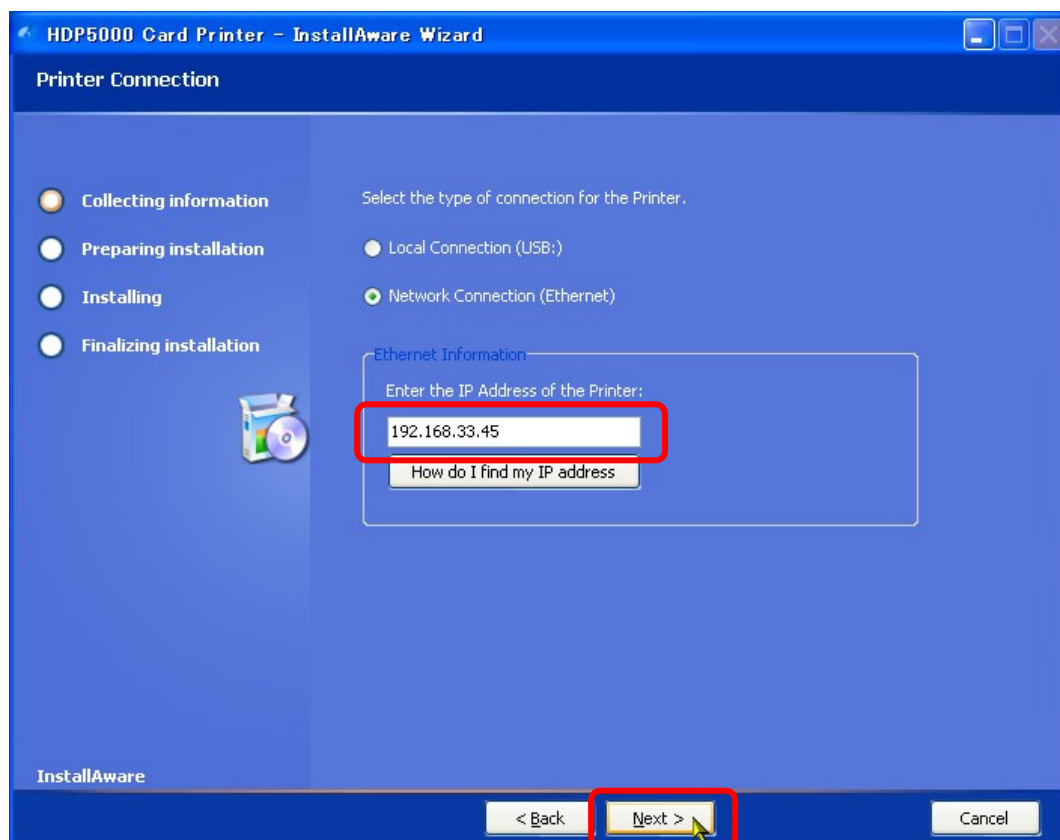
HDP5000 Card Printer - InstallAware Wizard

Printer Connection

Collecting information

Preparing installation

Installing

Finalizing installation

Select the type of connection for the Printer.

Local Connection (USB:)

Network Connection (Ethernet)

Ethernet Information

Enter the IP Address of the Printer:

192.168.33.45

How do I find my IP address

InstallAware

< Back

Next >

Cancel